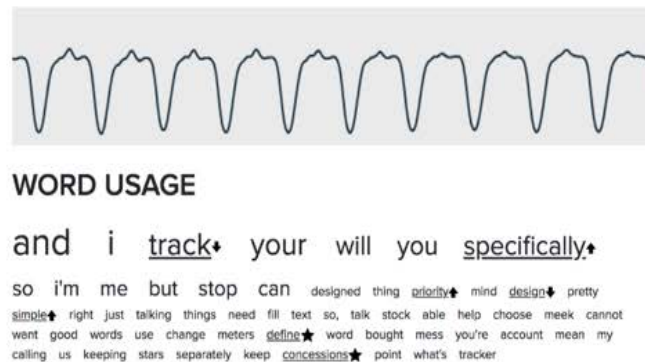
WORD USAGE

and i track your will you specifically

so i'm me but stop can designed thing priority mind design pretty simple right just talking things need fill text so, talk stock able help choose meek cannot went good words use change meters define word bought mess you're account mean my calling us keeping stars separately keep concessions point what's tracker